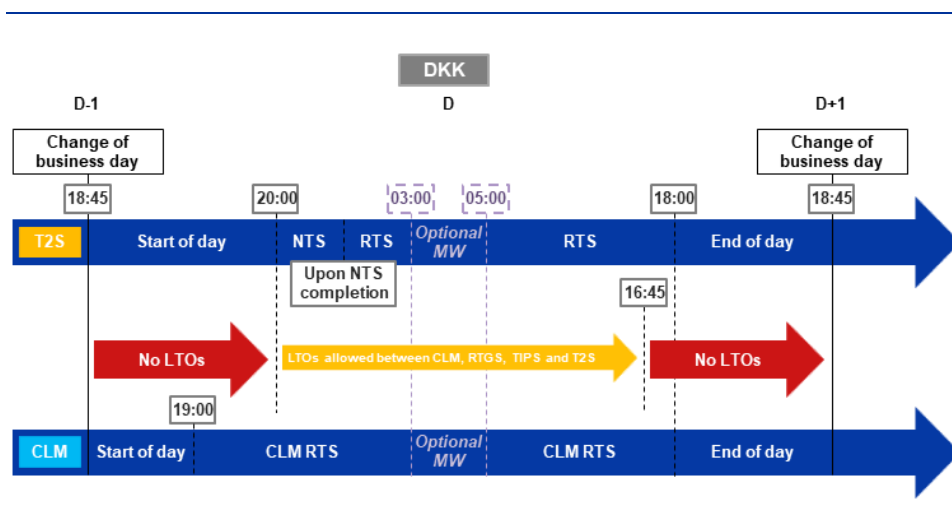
DKK

D-1

D

D+1

Change of business day

Change of business day

18:45

20:00

03:00

05:00

18:00

18:45

T2S

Start of day

NTS

RTS

Optional MW

RTS

End of day

Upon NTS completion

16:45

No LTOs

LTOs allowed between CLM, RTGS, TIPS and T2S

No LTOs

19:00

CLM

Start of day

CLM RTS

Optional MW

CLM RTS

End of day